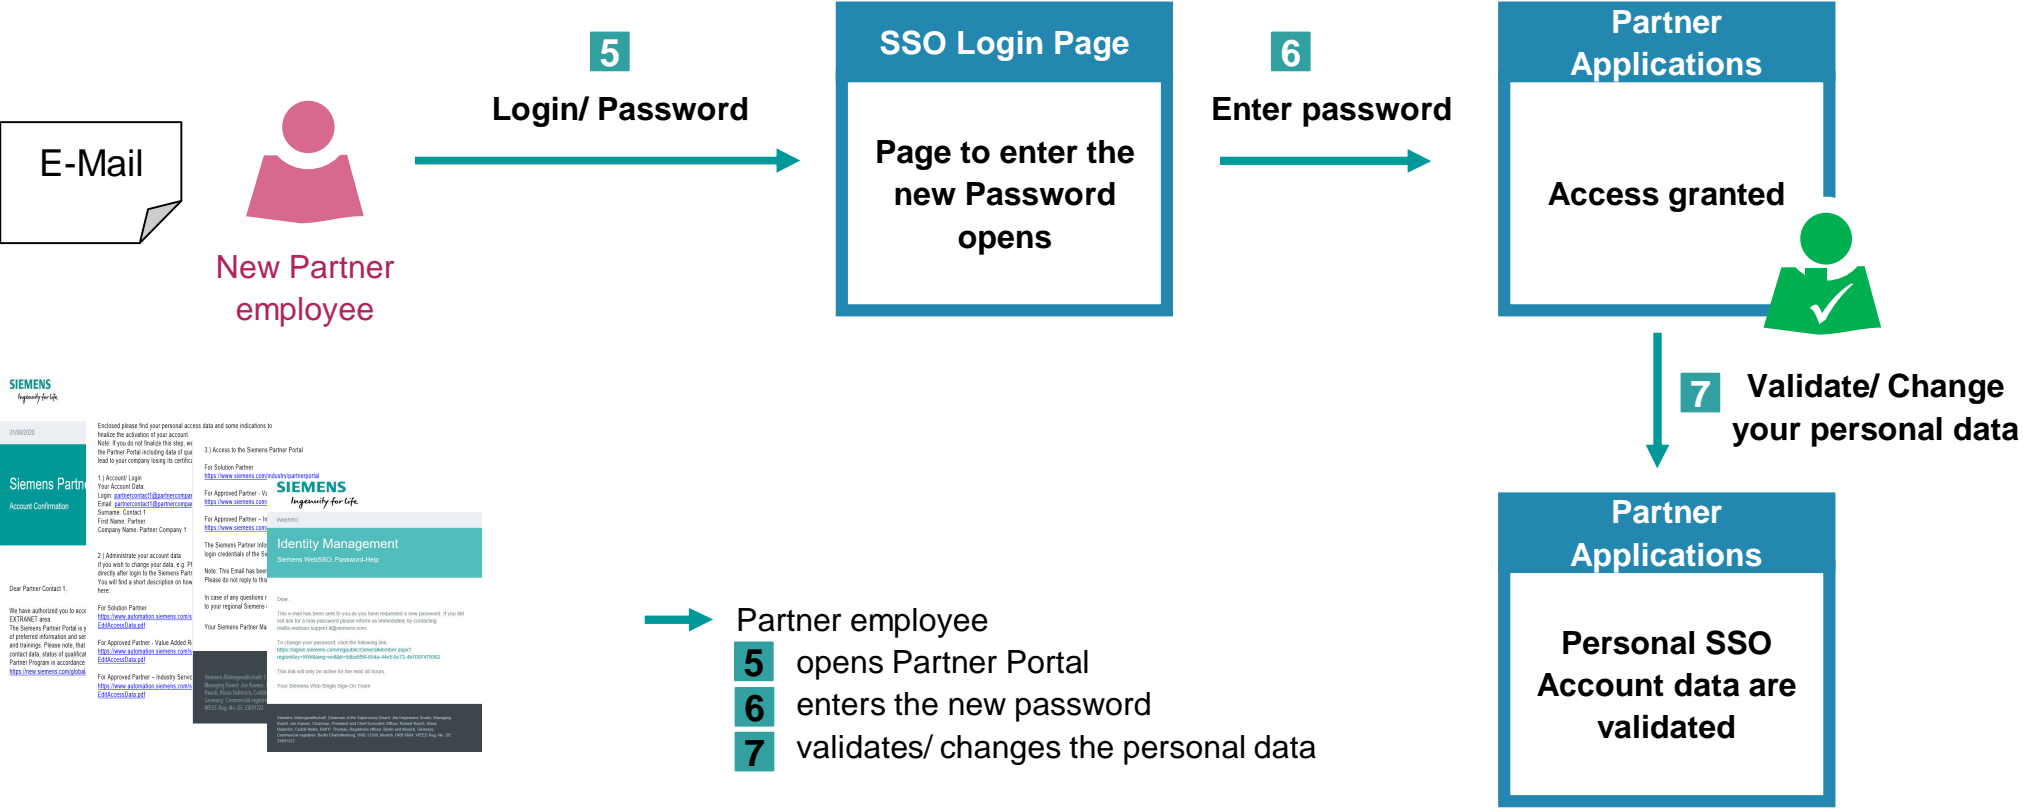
E-Mail

New Partner employee

5
Login/ Password

SSO Login Page

Page to enter the new Password opens

6
Enter password

Partner Applications

Access granted

7 Validate/ Change your personal data

Partner Applications

Personal SSO Account data are validated

SIEMENS
Ingenuity for life

Siemens Partne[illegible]
Account Confirmation

SIEMENS
Ingenuity for life

Identity Management
Siemens WebSSO: Password-Help

Partner employee
5 opens Partner Portal
6 enters the new password
7 validates/ changes the personal data